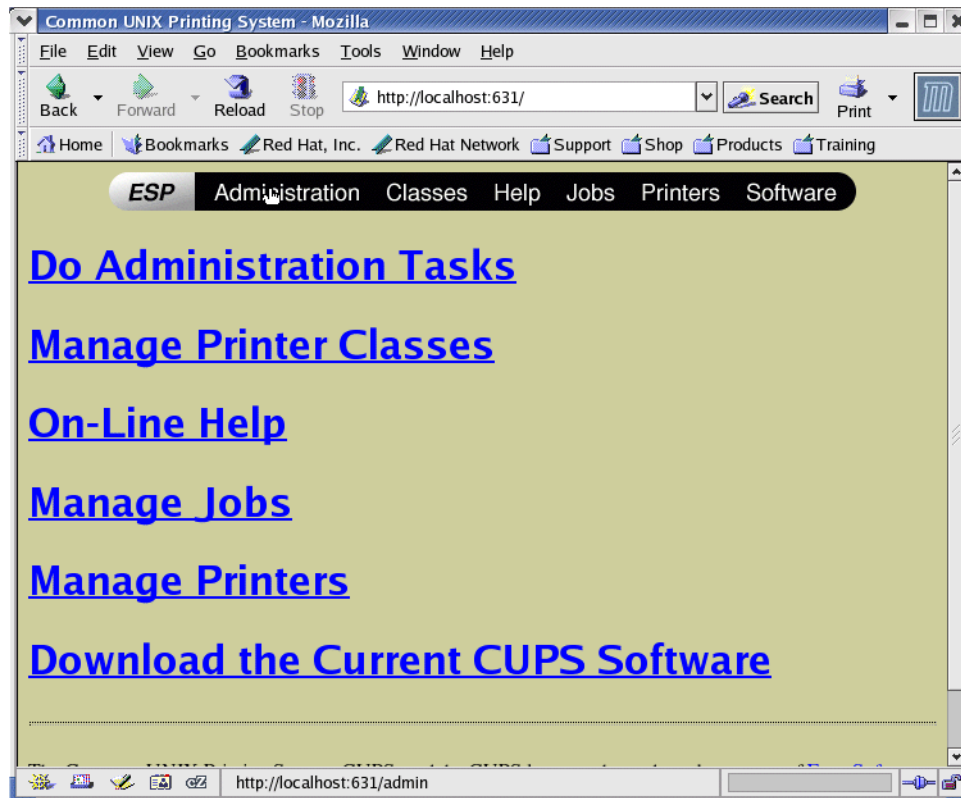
Common UNIX Printing System - Mozilla

File Edit View Go Bookmarks Tools Window Help

Back Forward Reload Stop http://localhost:631/ Search Print

Home Bookmarks Red Hat, Inc. Red Hat Network Support Shop Products Training

ESP Administration Classes Help Jobs Printers Software

Do Administration Tasks

Manage Printer Classes

On-Line Help

Manage Jobs

Manage Printers

Download the Current CUPS Software

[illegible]

http://localhost:631/admin